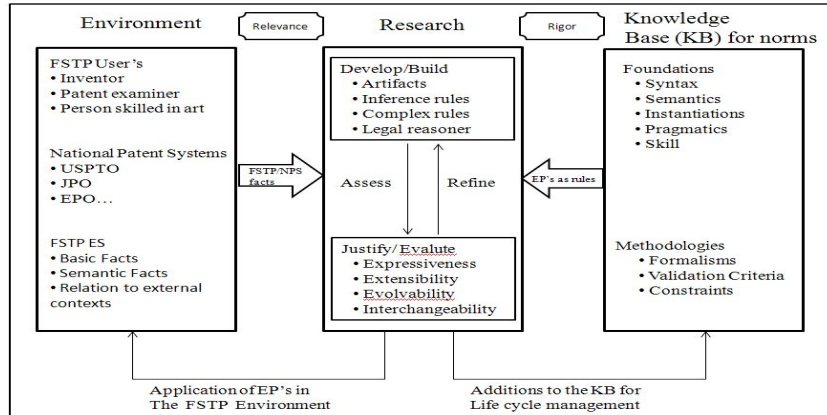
Environment

Relevance

Research

Rigor

Knowledge Base (KB) for norms

FSTP User's
• Inventor
• Patent examiner
• Person skilled in art

National Patent Systems
• USPTO
• JPO
• EPO...

FSTP ES
• Basic Facts
• Semantic Facts
• Relation to external contexts

FSTP/NPS facts

Develop/Build
• Artifacts
• Inference rules
• Complex rules
• Legal reasoner

Assess

Refine

Justify/Evalute
• Expressiveness
• Extensibility
• Evolvability
• Interchangeability

EP's as rules

Foundations
• Syntax
• Semantics
• Instantiations
• Pragmatics
• Skill

Methodologies
• Formalisms
• Validation Criteria
• Constraints

Application of EP's in The FSTP Environment

Additions to the KB for Life cycle management